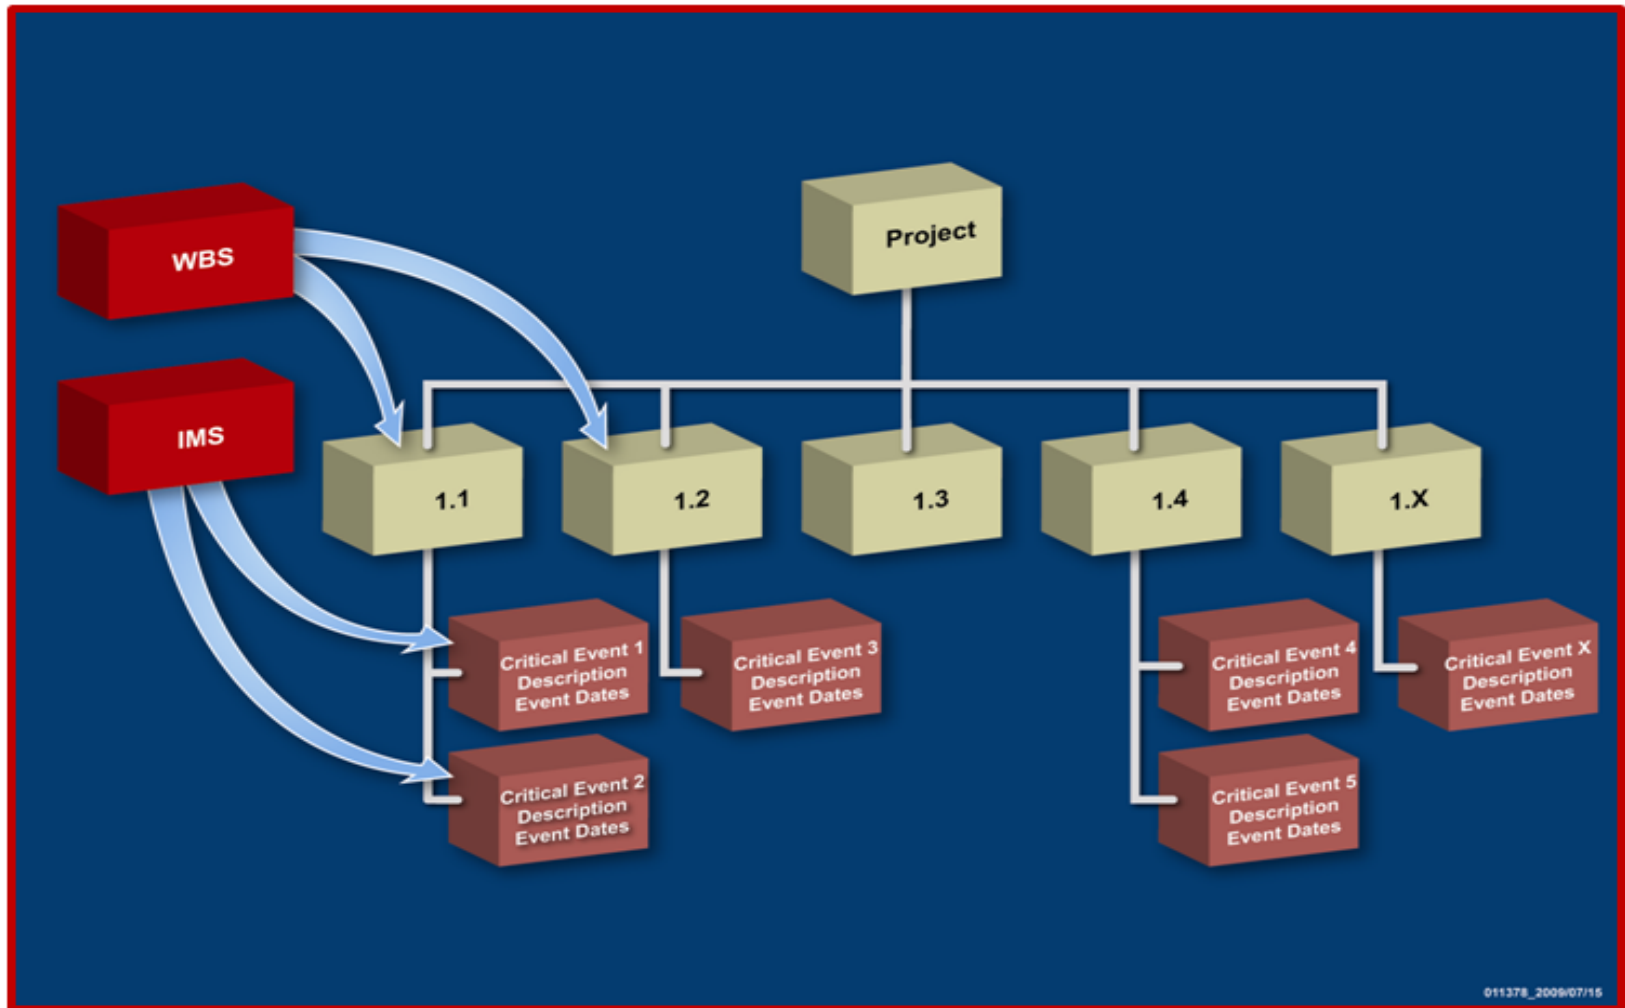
WBS

IMS

Project

1.1

1.2

1.3

1.4

1.X

Critical Event 1
Description
Event Dates

Critical Event 2
Description
Event Dates

Critical Event 3
Description
Event Dates

Critical Event 4
Description
Event Dates

Critical Event 5
Description
Event Dates

Critical Event X
Description
Event Dates

011378_2009/07/15